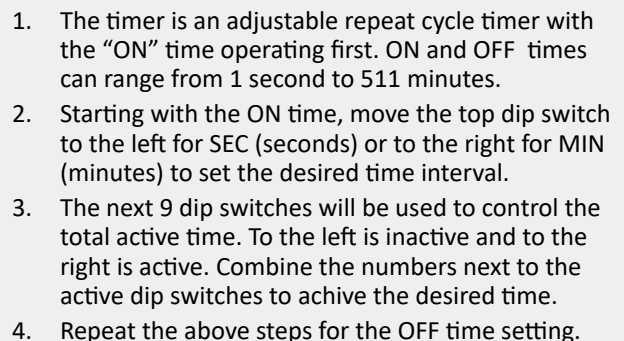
1. The timer is an adjustable repeat cycle timer with the “ON” time operating first. ON and OFF times can range from 1 second to 511 minutes.

2. Starting with the ON time, move the top dip switch to the left for SEC (seconds) or to the right for MIN (minutes) to set the desired time interval.

3. The next 9 dip switches will be used to control the total active time. To the left is inactive and to the right is active. Combine the numbers next to the active dip switches to achive the desired time.

4. Repeat the above steps for the OFF time setting.